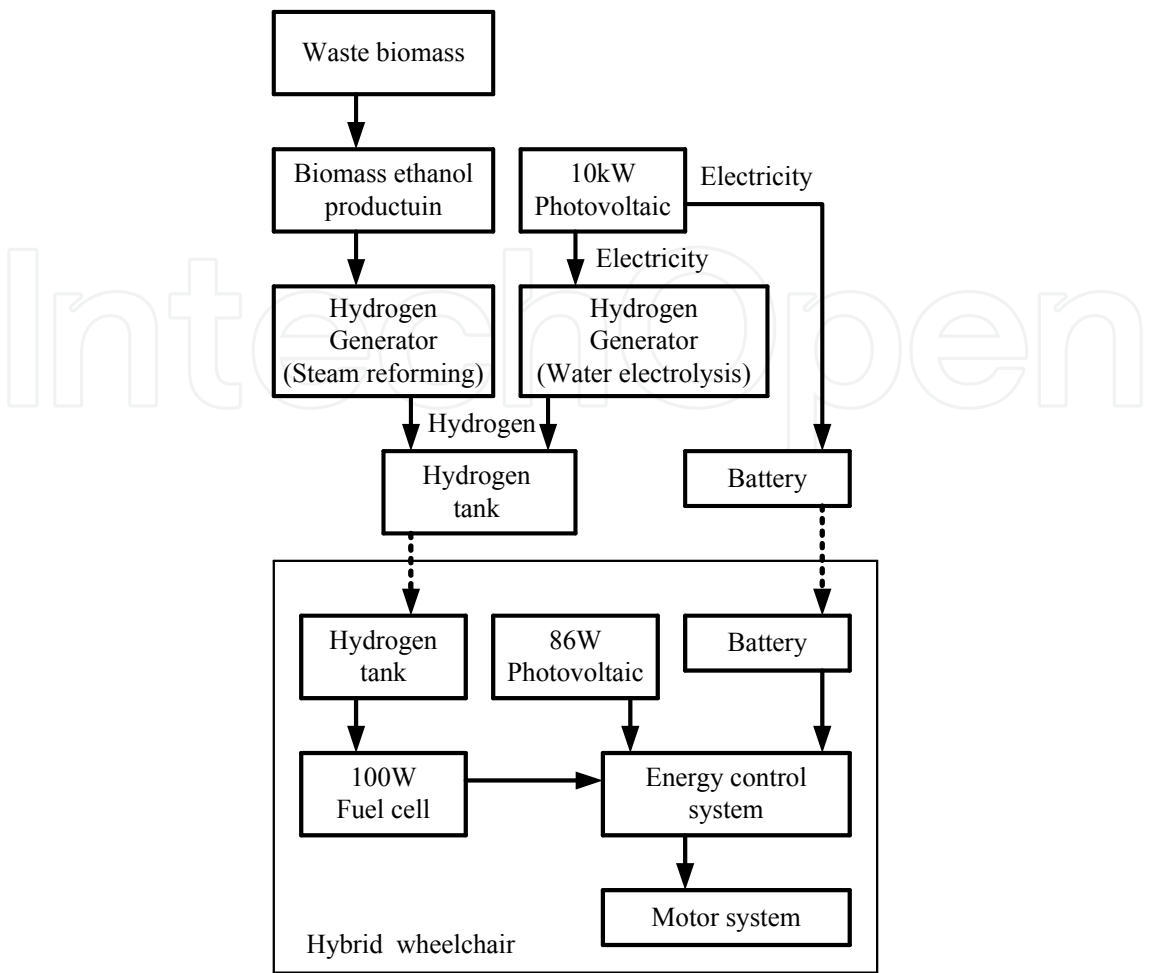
Waste biomass

Biomass ethanol productuin

10kW Photovoltaic

Electricity

Electricity

Hydrogen Generator (Steam reforming)

Hydrogen Generator (Water electrolysis)

Hydrogen

Hydrogen tank

Battery

Hydrogen tank

86W Photovoltaic

Battery

100W Fuel cell

Energy control system

Motor system

Hybrid wheelchair

IntechOpen